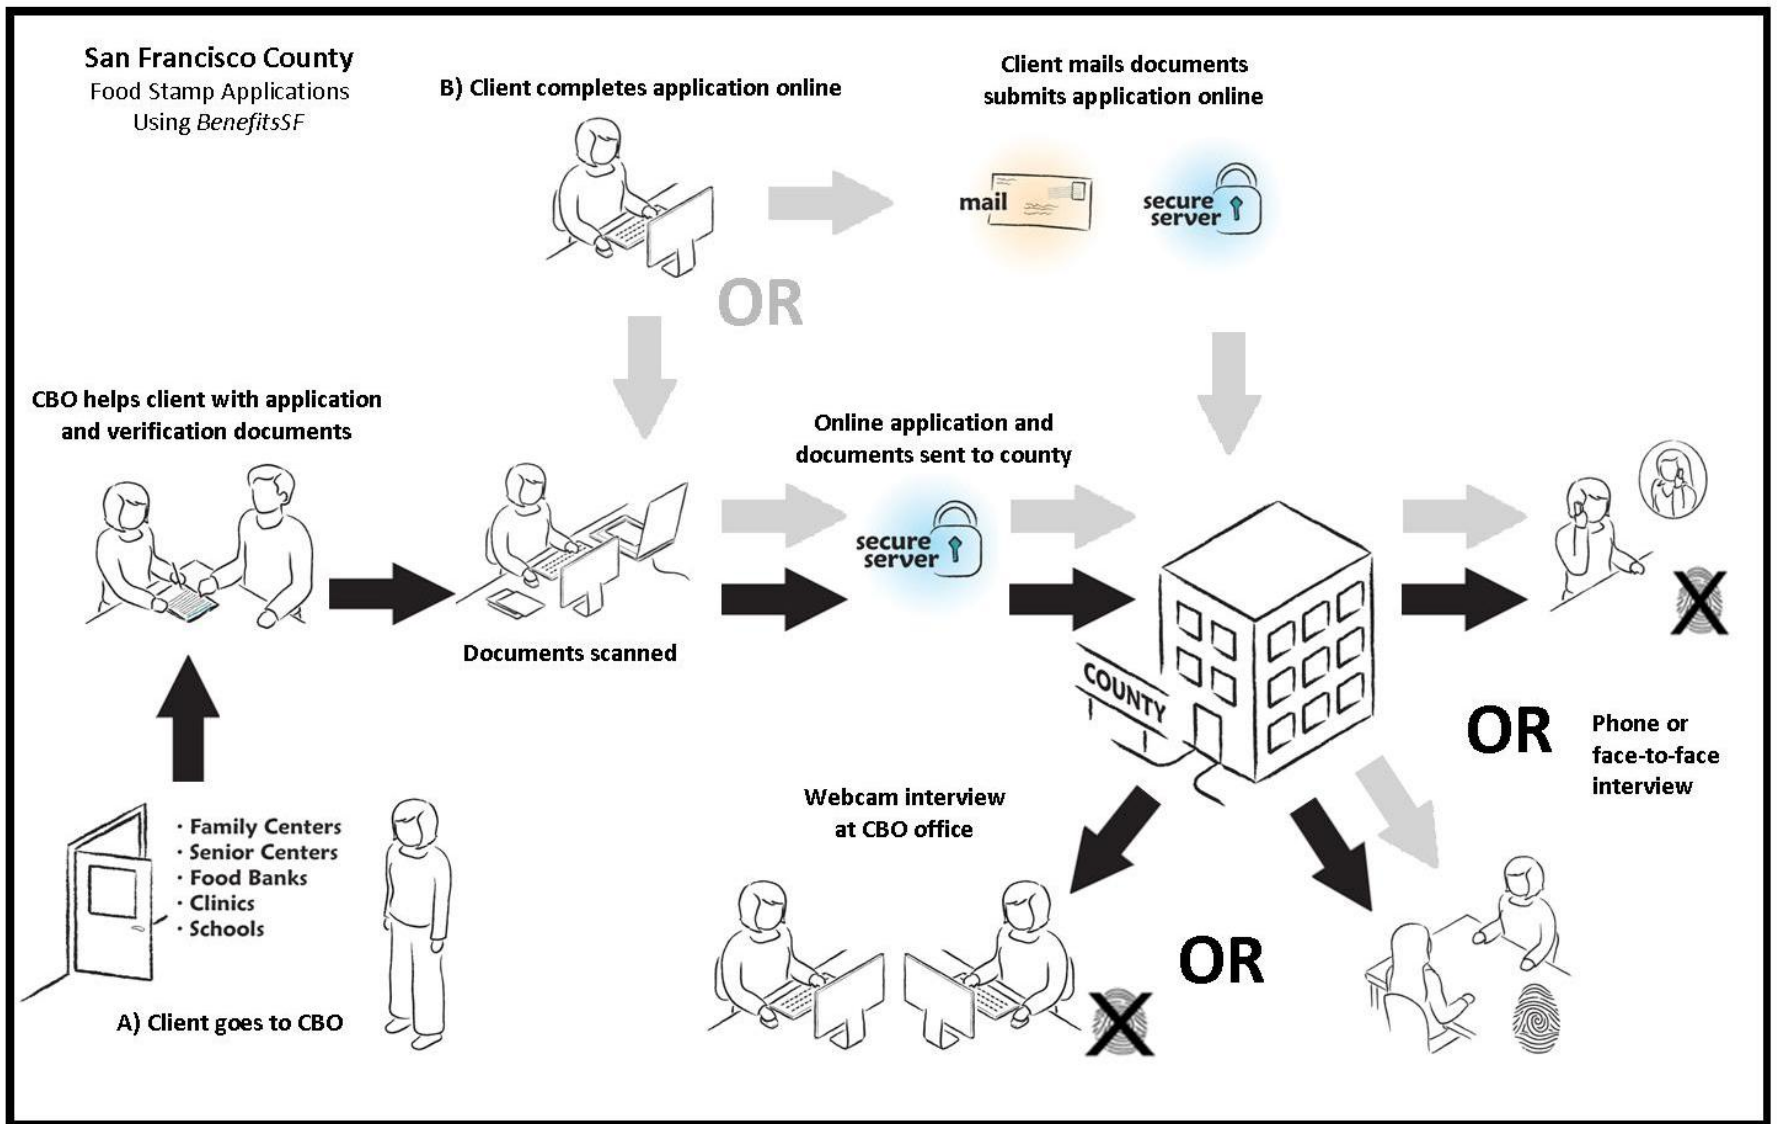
San Francisco County
Food Stamp Applications
Using *BenefitsSF*

B) Client completes application online

Client mails documents
submits application online

mail

secure server

OR

CBO helps client with application and verification documents

Online application and documents sent to county

secure server

Documents scanned

COUNTY

OR

Phone or face-to-face interview

Webcam interview at CBO office

· Family Centers
· Senior Centers
· Food Banks
· Clinics
· Schools

A) Client goes to CBO

OR